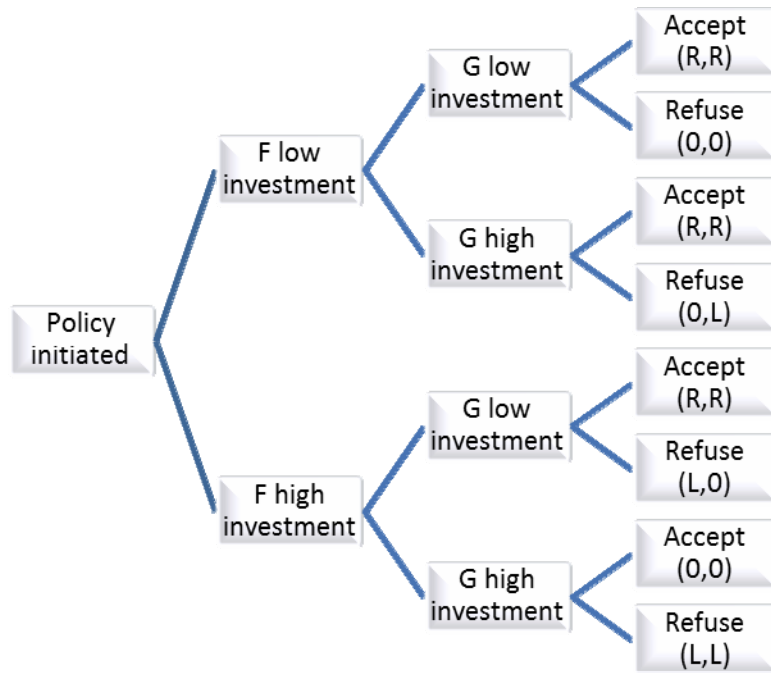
Policy initiated

F low investment

G low investment

Accept (R,R)

Refuse (0,0)

G high investment

Accept (R,R)

Refuse (0,L)

F high investment

G low investment

Accept (R,R)

Refuse (L,0)

G high investment

Accept (0,0)

Refuse (L,L)